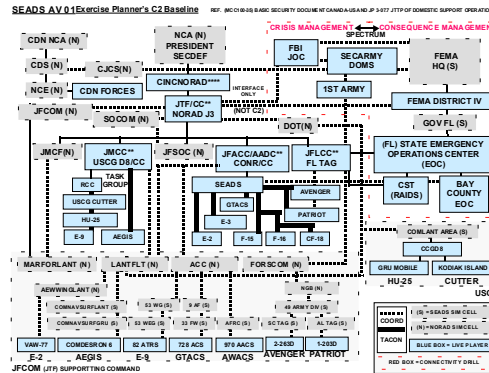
SEADS AV 01 Exercise Planner's C2 Baseline REF. (MC0160-3B) BASIC SECURITY DOCUMENT CANADA-US AND JP 3-07.7 JTTP OF DOMESTIC SUPPORT OPERATION

CRISIS MANAGEMENT SPECTRUM CONSEQUENCE MANAGEMENT

CDN NCA (N)

CDS (N)

NCE (N)

JFCOM (N)

CJCS(N)

CDN FORCES

NCA (N) PRESIDENT SECDEF

CINCNORAD****

INTERFACE ONLY

JTF/CC** NORAD J3

(NOT C2)

SOCOM (N)

FBI JOC

SECARMY DOMS

1ST ARMY

FEMA HQ (S)

FEMA DISTRICT IV

GOV FL (S)

DOT(N)

JMCF(N)

JMCC** USCG D8/CC

TASK GROUP

RCC

USCG CUTTER

HU-25

E-9

AEGIS

JFSOC (N)

JFACC/AADC** CONR/CC

JFLCC** FL TAG

(FL) STATE EMERGENCY OPERATIONS CENTER (EOC)

SEADS

AVENGER

GTACS

PATRIOT

E-3

E-2

F-15

F-16

CF-18

CST (RAIDS)

BAY COUNTY EOC

COMLANT AREA (S)

CCGD8

GRU MOBILE

KODIAK ISLAND

HU-25

CUTTER

USC

MARFORLANT (N)

LANTFLT (N)

ACC (N)

FORSCOM (N)

AEWWINGLANT (N)

COMNAVSURFLANT (S)

COMNAVSURFGRU (S)

53 WG (S)

9 AF (S)

53 WEG (S)

33 FW (S)

AFRC (S)

NGB (N)

49 ARMY DIV (S)

SC TAG (S)

AL TAG (S)

VAW-77

COMDESRON 6

82 ATRS

728 ACS

970 AACS

2-263D

1-203D

E-2

AEGIS

E-9

GTACS

AWACS

AVENGER PATRIOT

JFCOM (JTF) SUPPORTING COMMAND

COORD

TACON

(S) = SEADS SIM CELL

(N) = NORAD SIM CELL

BLUE BOX = LIVE PLAYER

RED BOX = CONNECTIVITY DRILL